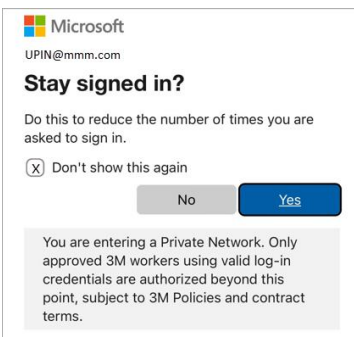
Microsoft

UPIN@mmm.com

Stay signed in?

Do this to reduce the number of times you are asked to sign in.

(X) Don't show this again

No

Yes

You are entering a Private Network. Only approved 3M workers using valid log-in credentials are authorized beyond this point, subject to 3M Policies and contract terms.